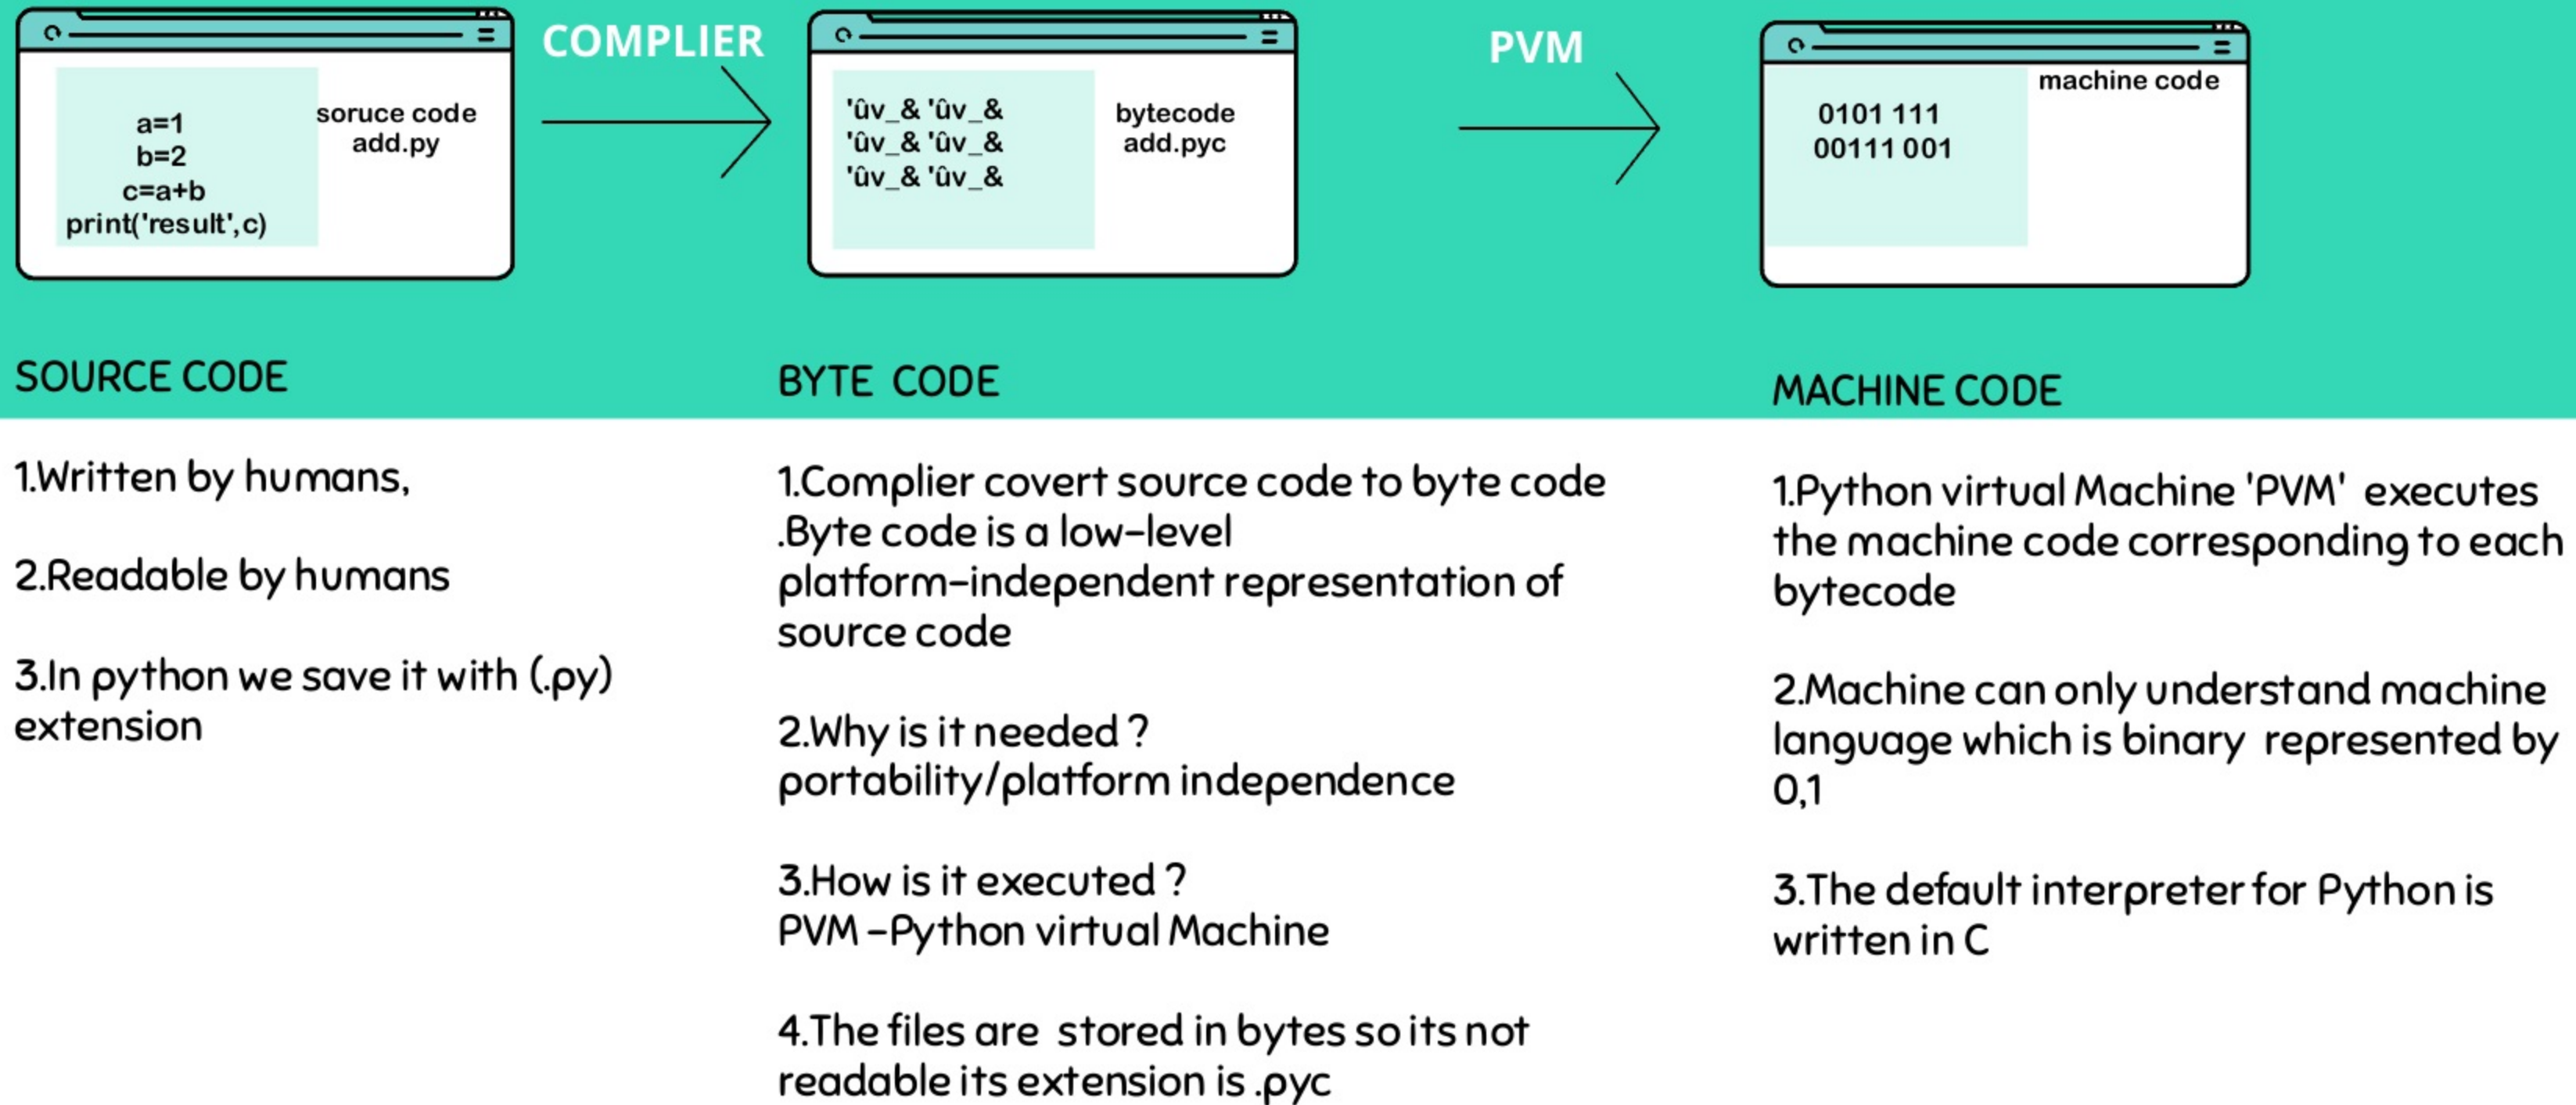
a=1
b=2
c=a+b
print('result',c)

soruce code
add.py

COMPLIER

'ûv_& 'ûv_&
'ûv_& 'ûv_&
'ûv_& 'ûv_&

bytecode
add.pyc

PVM

machine code

0101 111
00111 001

SOURCE CODE

BYTE CODE

MACHINE CODE

1.Written by humans,

2.Readable by humans

3.In python we save it with (.py) extension

1.Complier covert source code to byte code .Byte code is a low-level platform-independent representation of source code

2.Why is it needed ?
portability/platform independence

3.How is it executed ?
PVM –Python virtual Machine

4.The files are stored in bytes so its not readable its extension is .pyc

1.Python virtual Machine 'PVM' executes the machine code corresponding to each bytecode

2.Machine can only understand machine language which is binary represented by 0,1

3.The default interpreter for Python is written in C